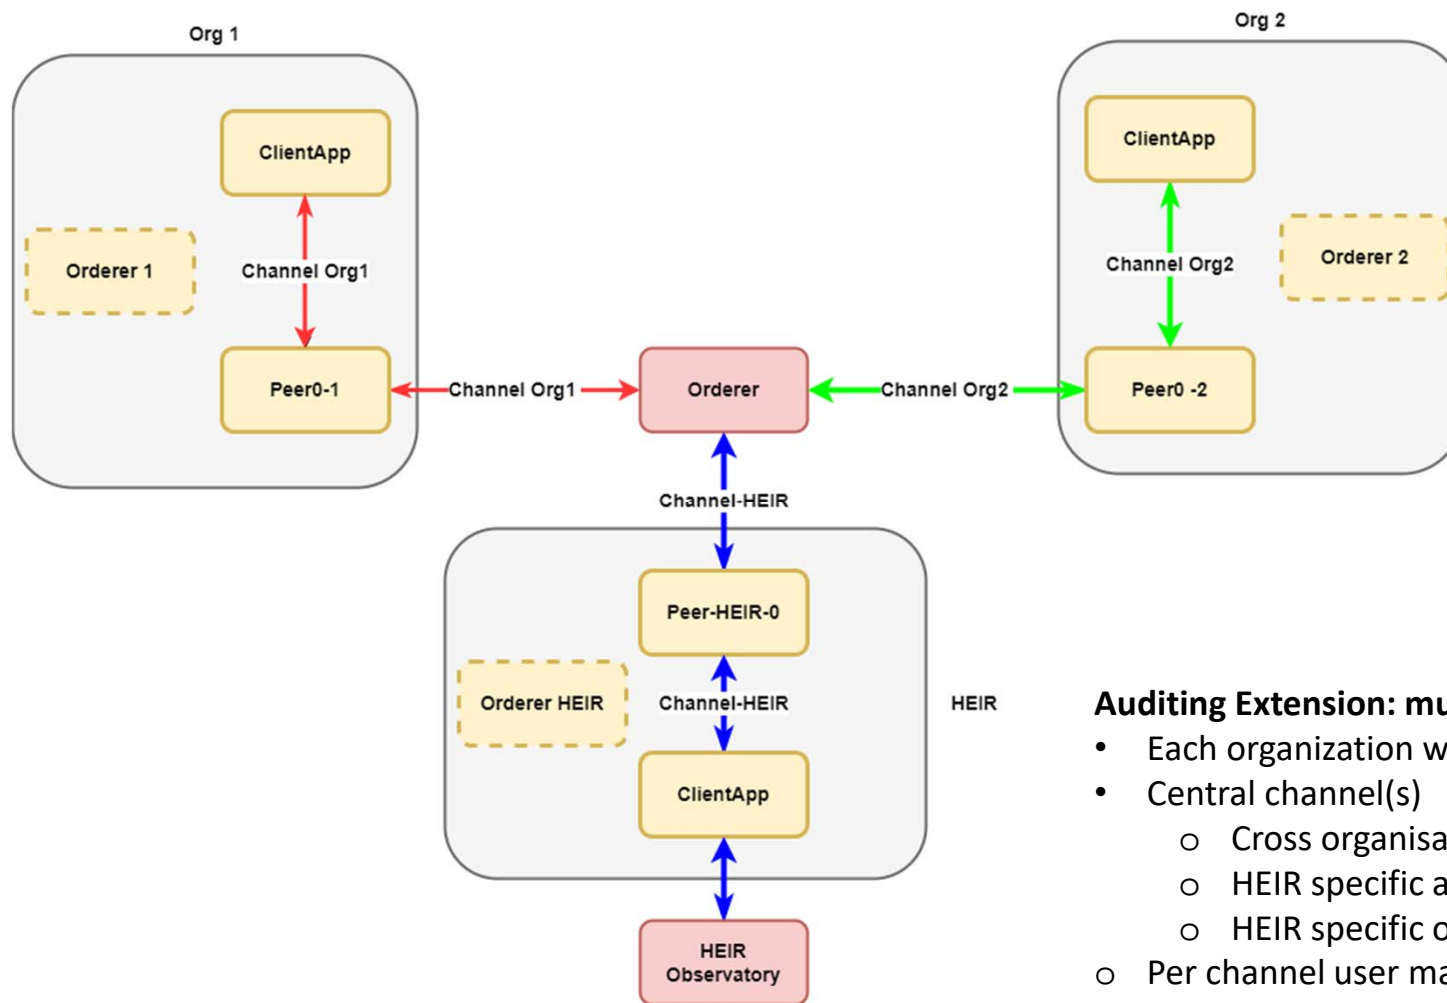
Org 1

ClientApp

Orderer 1

Channel Org1

Peer0-1

Channel Org1

Orderer

Channel Org2

Org 2

ClientApp

Channel Org2

Orderer 2

Peer0 -2

Channel-HEIR

Peer-HEIR-0

Orderer HEIR

Channel-HEIR

HEIR

ClientApp

HEIR Observatory

**Auditing Extension: mu**
- Each organization w
- Central channel(s)
  - o Cross organisa
  - o HEIR specific a
  - o HEIR specific o

o Per channel user ma